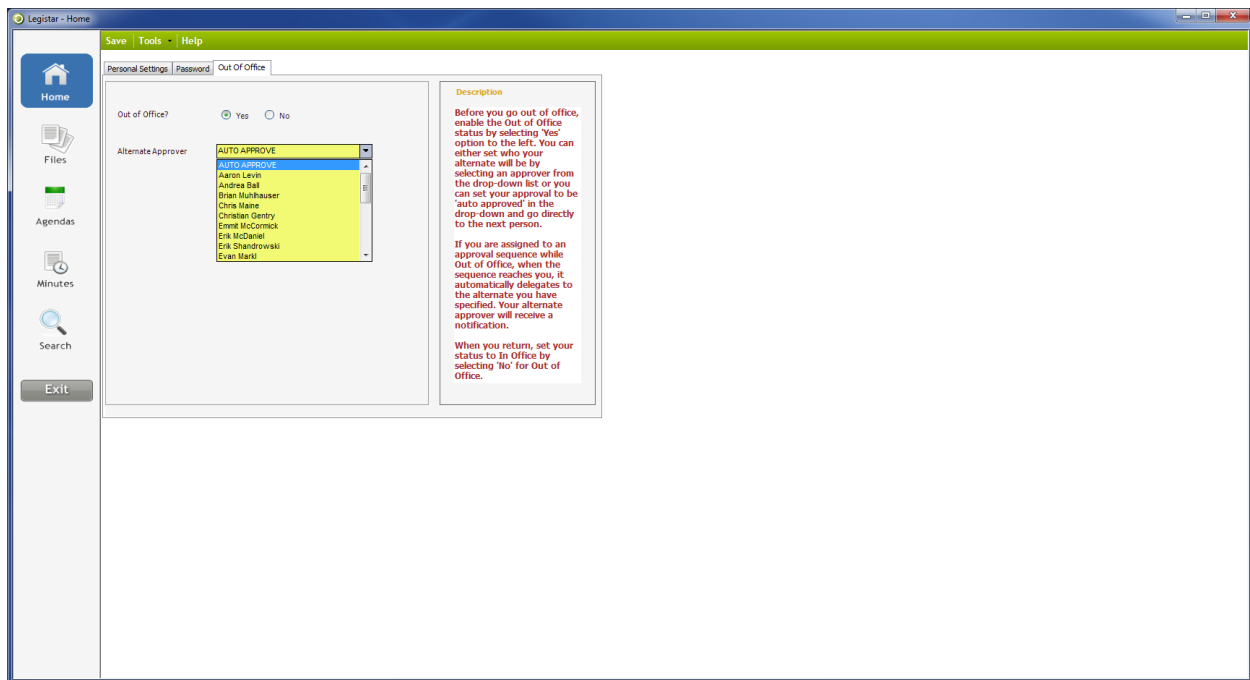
Legistar - Home

Save | Tools | Help

Home

Files

Agendas

Minutes

Search

Exit

Personal Settings | Password | Out Of Office

Out of Office? Yes No

Alternate Approver AUTO APPROVE

AUTO APPROVE
Aaron Levin
Andrea Ball
Brian Muhlhauser
Chris Maine
Christian Gentry
Emmit McCormick
Erik McDaniel
Erik Shandrowski
Evan Markl

Description

Before you go out of office, enable the Out of Office status by selecting 'Yes' option to the left. You can either set who your alternate will be by selecting an approver from the drop-down list or you can set your approval to be 'auto approved' in the drop-down and go directly to the next person.

If you are assigned to an approval sequence while Out of Office, when the sequence reaches you, it automatically delegates to the alternate you have specified. Your alternate approver will receive a notification.

When you return, set your status to In Office by selecting 'No' for Out of Office.